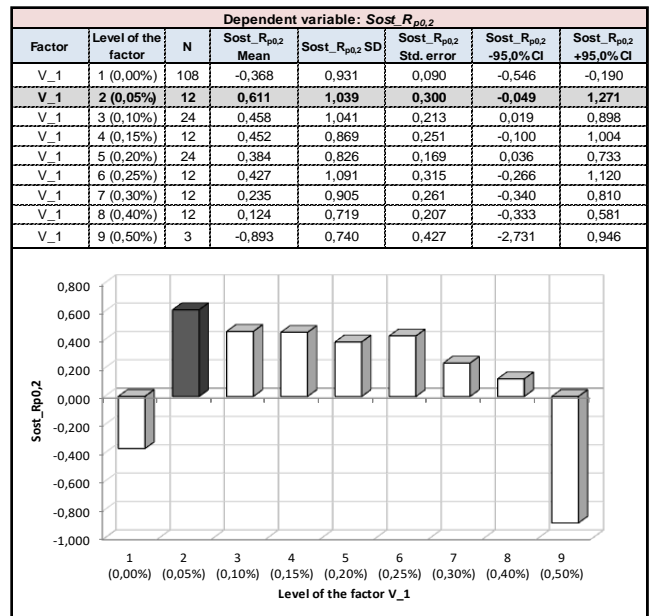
Dependent variable: $Sost\_R_{p0,2}$

| Factor | Level of the factor | N | $Sost\_R_{p0,2}$ Mean | $Sost\_R_{p0,2}$ SD | $Sost\_R_{p0,2}$ Std. error | $Sost\_R_{p0,2}$ -95,0%CI | $Sost\_R_{p0,2}$ +95,0%CI |
|---|---|---|---|---|---|---|---|
| V_1 | 1 (0,00%) | 108 | -0,368 | 0,931 | 0,090 | -0,546 | -0,190 |
| V_1 | 2 (0,05%) | 12 | 0,611 | 1,039 | 0,300 | -0,049 | 1,271 |
| V_1 | 3 (0,10%) | 24 | 0,458 | 1,041 | 0,213 | 0,019 | 0,898 |
| V_1 | 4 (0,15%) | 12 | 0,452 | 0,869 | 0,251 | -0,100 | 1,004 |
| V_1 | 5 (0,20%) | 24 | 0,384 | 0,826 | 0,169 | 0,036 | 0,733 |
| V_1 | 6 (0,25%) | 12 | 0,427 | 1,091 | 0,315 | -0,266 | 1,120 |
| V_1 | 7 (0,30%) | 12 | 0,235 | 0,905 | 0,261 | -0,340 | 0,810 |
| V_1 | 8 (0,40%) | 12 | 0,124 | 0,719 | 0,207 | -0,333 | 0,581 |
| V_1 | 9 (0,50%) | 3 | -0,893 | 0,740 | 0,427 | -2,731 | 0,946 |

0,800
0,600
0,400
0,200
0,000
-0,200
-0,400
-0,600
-0,800
-1,000

Sost_Rp0,2

1 (0,00%) 2 (0,05%) 3 (0,10%) 4 (0,15%) 5 (0,20%) 6 (0,25%) 7 (0,30%) 8 (0,40%) 9 (0,50%)

Level of the factor V_1